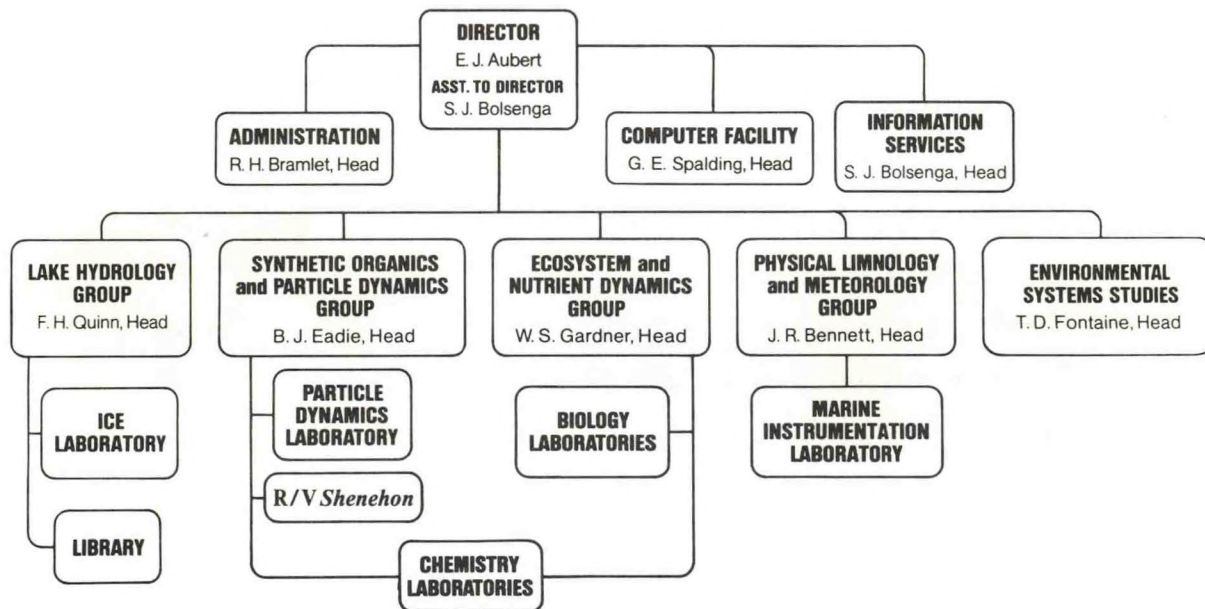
DIRECTOR
E. J. Aubert
ASST. TO DIRECTOR
S. J. Bolsenga

ADMINISTRATION
R. H. Bramlet, Head

COMPUTER FACILITY
G. E. Spalding, Head

INFORMATION SERVICES
S. J. Bolsenga, Head

LAKE HYDROLOGY GROUP
F. H. Quinn, Head

SYNTHETIC ORGANICS and PARTICLE DYNAMICS GROUP
B. J. Eadie, Head

ECOSYSTEM and NUTRIENT DYNAMICS GROUP
W. S. Gardner, Head

PHYSICAL LIMNOLOGY and METEOROLOGY GROUP
J. R. Bennett, Head

ENVIRONMENTAL SYSTEMS STUDIES
T. D. Fontaine, Head

ICE LABORATORY

LIBRARY

PARTICLE DYNAMICS LABORATORY

R/V Shenehon

BIOLOGY LABORATORIES

MARINE INSTRUMENTATION LABORATORY

CHEMISTRY LABORATORIES